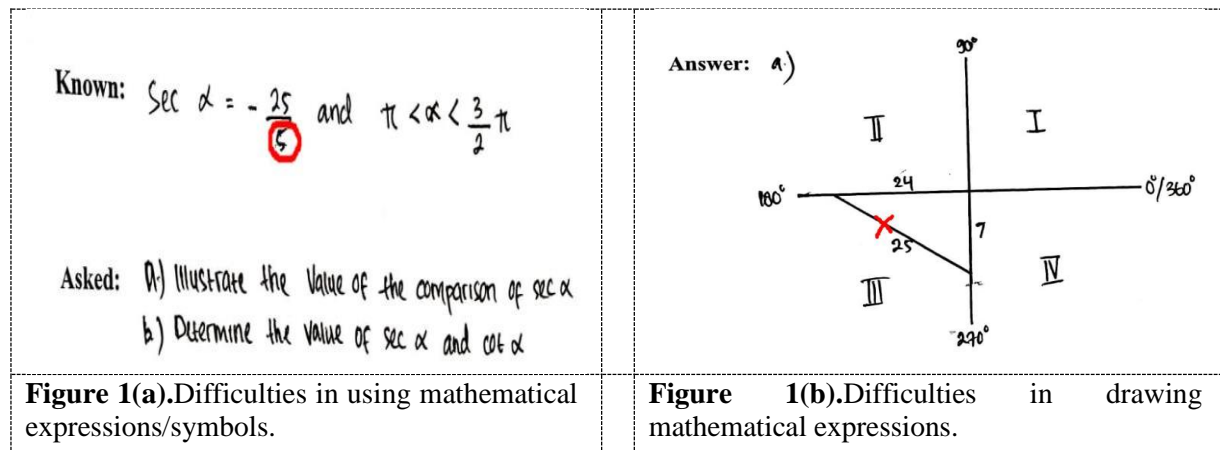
Known: $\sec \alpha = -\frac{25}{5}$ and $\pi < \alpha < \frac{3}{2}\pi$

Asked: a.) Illustrate the Value of the comparison of sec α
b.) Determine the value of sec α and cot α

Answer: a.)

90°

II

I

180°

24

0°/360°

7

25

III

IV

270°

| **Figure 1(a).**Difficulties in using mathematical expressions/symbols. | **Figure 1(b).**Difficulties in drawing mathematical expressions. |
|---|---|